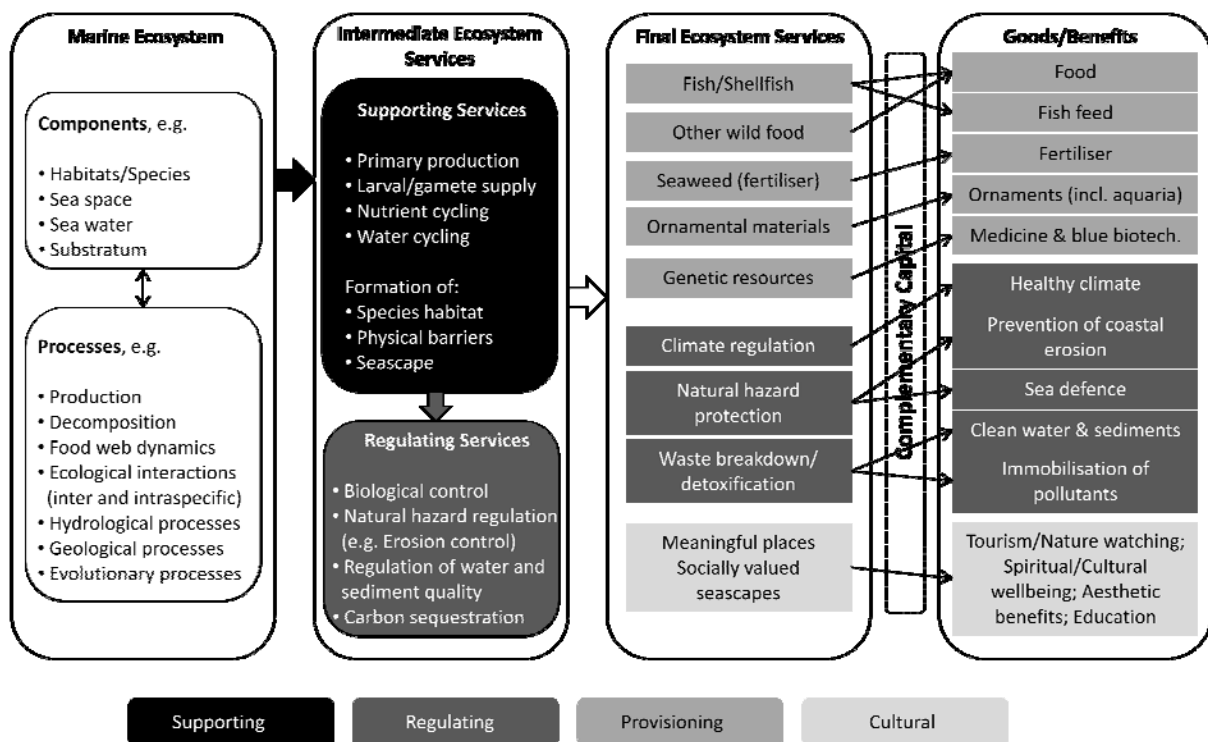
Marine Ecosystem

Components, e.g.

• Habitats/Species
• Sea space
• Sea water
• Substratum

Processes, e.g.

• Production
• Decomposition
• Food web dynamics
• Ecological interactions (inter and intraspecific)
• Hydrological processes
• Geological processes
• Evolutionary processes

Intermediate Ecosystem Services

Supporting Services

• Primary production
• Larval/gamete supply
• Nutrient cycling
• Water cycling

Formation of:
• Species habitat
• Physical barriers
• Seascape

Regulating Services

• Biological control
• Natural hazard regulation (e.g. Erosion control)
• Regulation of water and sediment quality
• Carbon sequestration

Final Ecosystem Services

Fish/Shellfish

Other wild food

Seaweed (fertiliser)

Ornamental materials

Genetic resources

Climate regulation

Natural hazard protection

Waste breakdown/ detoxification

Meaningful places Socially valued seascapes

Complementary Capital

Goods/Benefits

Food

Fish feed

Fertiliser

Ornaments (incl. aquaria)

Medicine & blue biotech.

Healthy climate

Prevention of coastal erosion

Sea defence

Clean water & sediments

Immobilisation of pollutants

Tourism/Nature watching; Spiritual/Cultural wellbeing; Aesthetic benefits; Education

Supporting | Regulating | Provisioning | Cultural